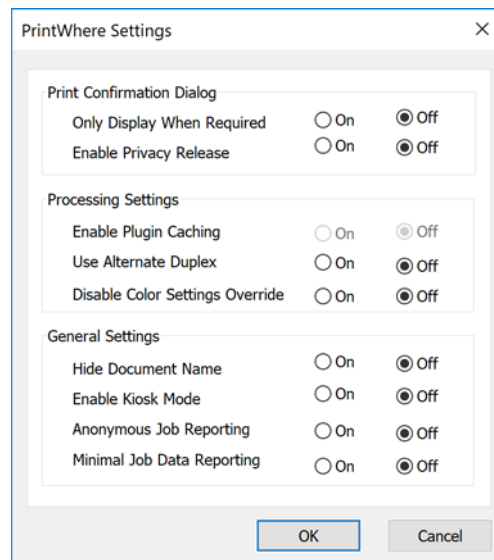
PrintWhere Settings ×

Print Confirmation Dialog
Only Display When Required On Off
Enable Privacy Release On Off

Processing Settings
Enable Plugin Caching On Off
Use Alternate Duplex On Off
Disable Color Settings Override On Off

General Settings
Hide Document Name On Off
Enable Kiosk Mode On Off
Anonymous Job Reporting On Off
Minimal Job Data Reporting On Off

OK Cancel